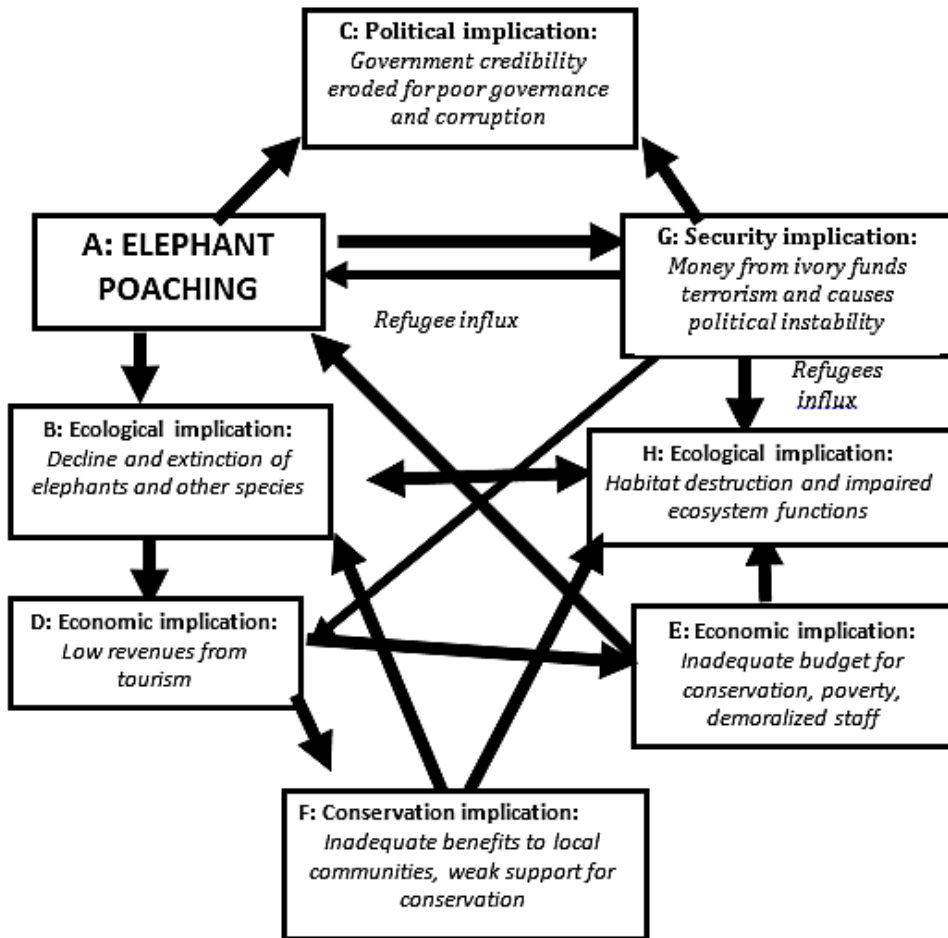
C: Political implication:
Government credibility eroded for poor governance and corruption

A: ELEPHANT POACHING

G: Security implication:
Money from ivory funds terrorism and causes political instability

Refugee influx

Refugees influx

B: Ecological implication:
Decline and extinction of elephants and other species

H: Ecological implication:
Habitat destruction and impaired ecosystem functions

D: Economic implication:
Low revenues from tourism

E: Economic implication:
Inadequate budget for conservation, poverty, demoralized staff

F: Conservation implication:
Inadequate benefits to local communities, weak support for conservation